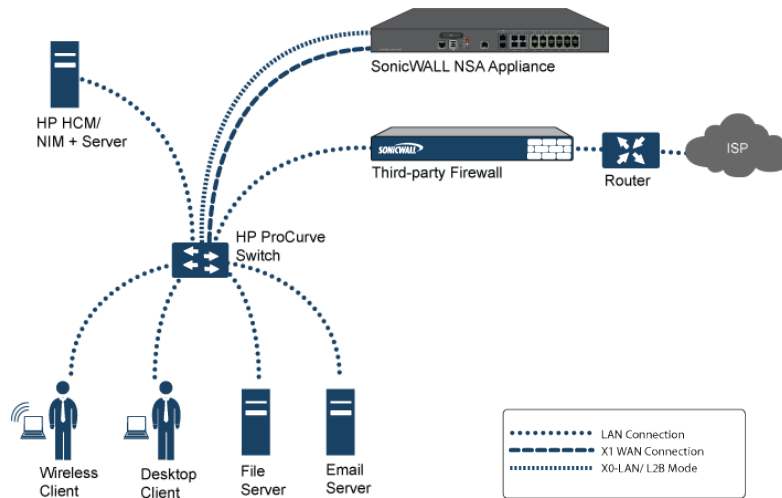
SonicWALL NSA Appliance

HP HCM/
NIM + Server

SONICWALL

Third-party Firewall

Router

ISP

HP ProCurve
Switch

Wireless
Client

Desktop
Client

File
Server

Email
Server

LAN Connection
X1 WAN Connection
X0-LAN/ L2B Mode